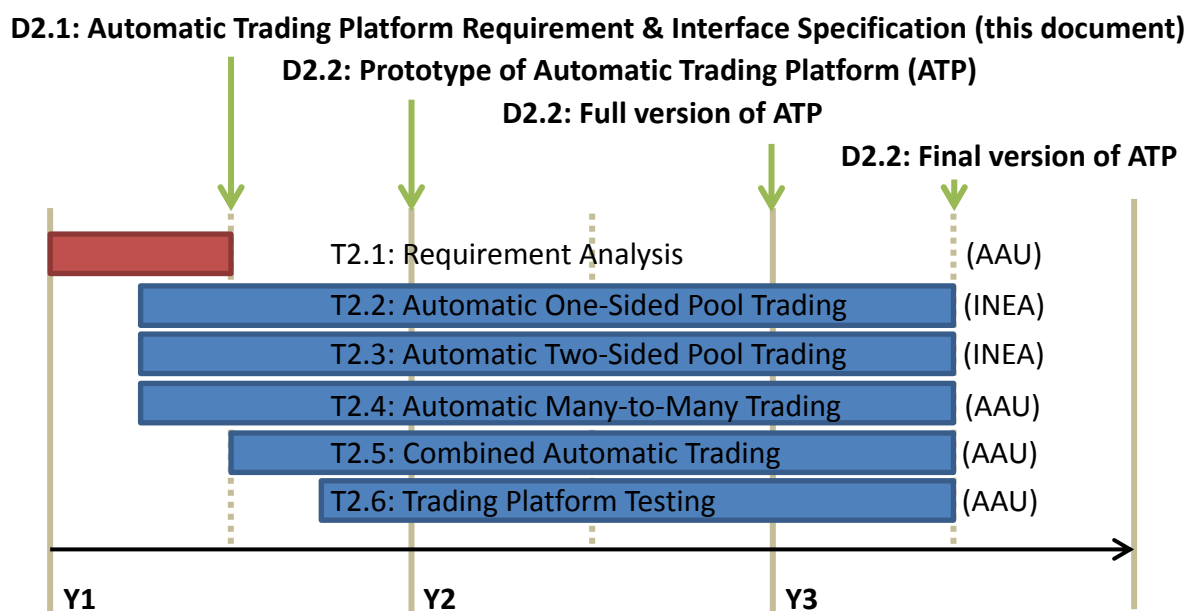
D2.1: Automatic Trading Platform Requirement & Interface Specification (this document)

D2.2: Prototype of Automatic Trading Platform (ATP)

D2.2: Full version of ATP

D2.2: Final version of ATP

T2.1: Requirement Analysis (AAU)

T2.2: Automatic One-Sided Pool Trading (INEA)

T2.3: Automatic Two-Sided Pool Trading (INEA)

T2.4: Automatic Many-to-Many Trading (AAU)

T2.5: Combined Automatic Trading (AAU)

T2.6: Trading Platform Testing (AAU)

Y1

Y2

Y3